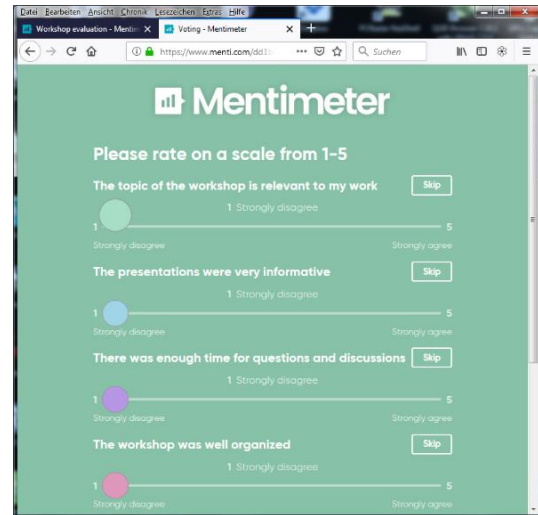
Datei Bearbeiten Ansicht Chronik Lesezeichen Extras Hilfe

Workshop evaluation - Mentim

Voting - Mentimeter

https://www.menti.com/dd1

Suchen

Mentimeter

Please rate on a scale from 1-5

The topic of the workshop is relevant to my work

Skip

1 Strongly disagree

1

5

Strongly disagree

Strongly agree

The presentations were very informative

Skip

1 Strongly disagree

1

5

Strongly disagree

Strongly agree

There was enough time for questions and discussions

Skip

1 Strongly disagree

1

5

Strongly disagree

Strongly agree

The workshop was well organized

Skip

1 Strongly disagree

1

5

Strongly disagree

Strongly agree